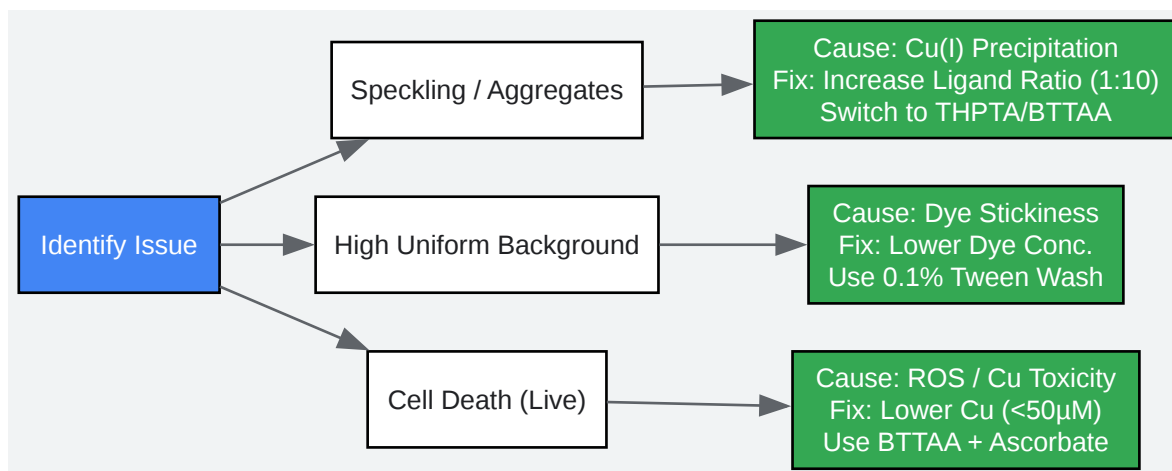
Identify Issue

Speckling / Aggregates

Cause: Cu(I) Precipitation
Fix: Increase Ligand Ratio (1:10)
Switch to THPTA/BTTAA

High Uniform Background

Cause: Dye Stickiness
Fix: Lower Dye Conc.
Use 0.1% Tween Wash

Cell Death (Live)

Cause: ROS / Cu Toxicity
Fix: Lower Cu (<50µM)
Use BTTAA + Ascorbate